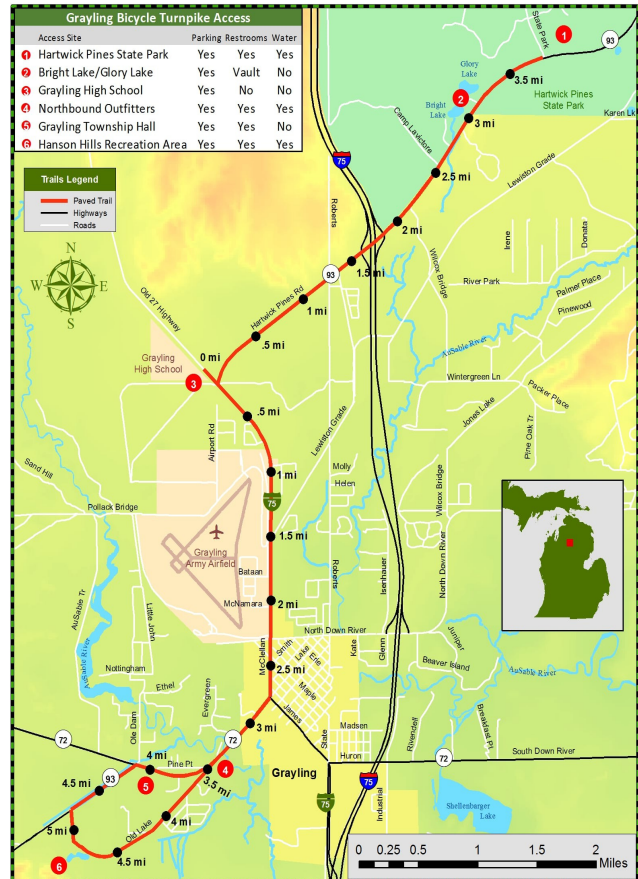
Grayling Bicycle Turnpike Access

| | Access Site | Parking | Restrooms | Water |
|---|---|---|---|---|
| 1 | Hartwick Pines State Park | Yes | Yes | Yes |
| 2 | Bright Lake/Glory Lake | Yes | Vault | No |
| 3 | Grayling High School | Yes | No | No |
| 4 | Northbound Outfitters | Yes | Yes | Yes |
| 5 | Grayling Township Hall | Yes | Yes | No |
| 6 | Hanson Hills Recreation Area | Yes | Yes | Yes |

Trails Legend
Paved Trail
Highways
Roads

N S E W

State Park
1
93
Glory Lake
Bright Lake
2
3.5 mi
Hartwick Pines State Park
Karen Lk
3 mi
Camp Lavictore
75
2.5 mi
Lewiston Grade
2 mi
Roberts
Willox Bridge
Irene
Donata
93
1.5 mi
River Park
Palmer Place
Hartwick Pines Rd
1 mi
Pinewood
Old 27 Highway
AuSable River
.5 mi
0 mi
Grayling High School
3
Wintergreen Ln
Packer Place
Jones Lake
Pine Oak Tr
.5 mi
Airport Rd
Lewiston Grade
Sand Hill
1 mi
Molly
Helen
Willox Bridge
Pollack Bridge
75
Grayling Army Airfield
1.5 mi
Bataan
North Down River
McNamara
2 mi
Roberts
Isenhauer
AuSable Tr
Little John
North Down River
Smith
Lake
Erie
Kate
Glenn
Jumper
Nottingham
McClellan
2.5 mi
Beaver Island
AuSable River
Ethel
Maple
AuSable River
Evergreen
Ole Dam
3 mi
James
Madsen
Riverdell
Breakfast Pt
72
72
State
South Down River
4 mi
Pine Pt
72
4.5 mi
93
5
4
Grayling
Huron
75
3.5 mi
75
Industrial
Old Lake
4 mi
Shellenberger Lake
5 mi
4.5 mi
6

0 0.25 0.5 1 1.5 2 Miles